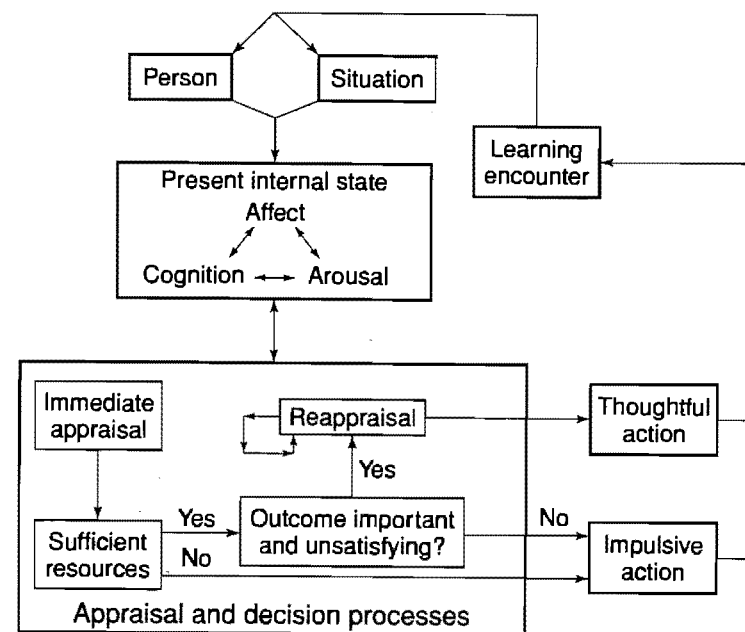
Person
Situation
Learning encounter
Present internal state
Affect
Cognition
Arousal
Immediate appraisal
Reappraisal
Thoughtful action
Yes
Yes
Outcome important and unsatisfying?
No
Sufficient resources
No
Impulsive action
Appraisal and decision processes